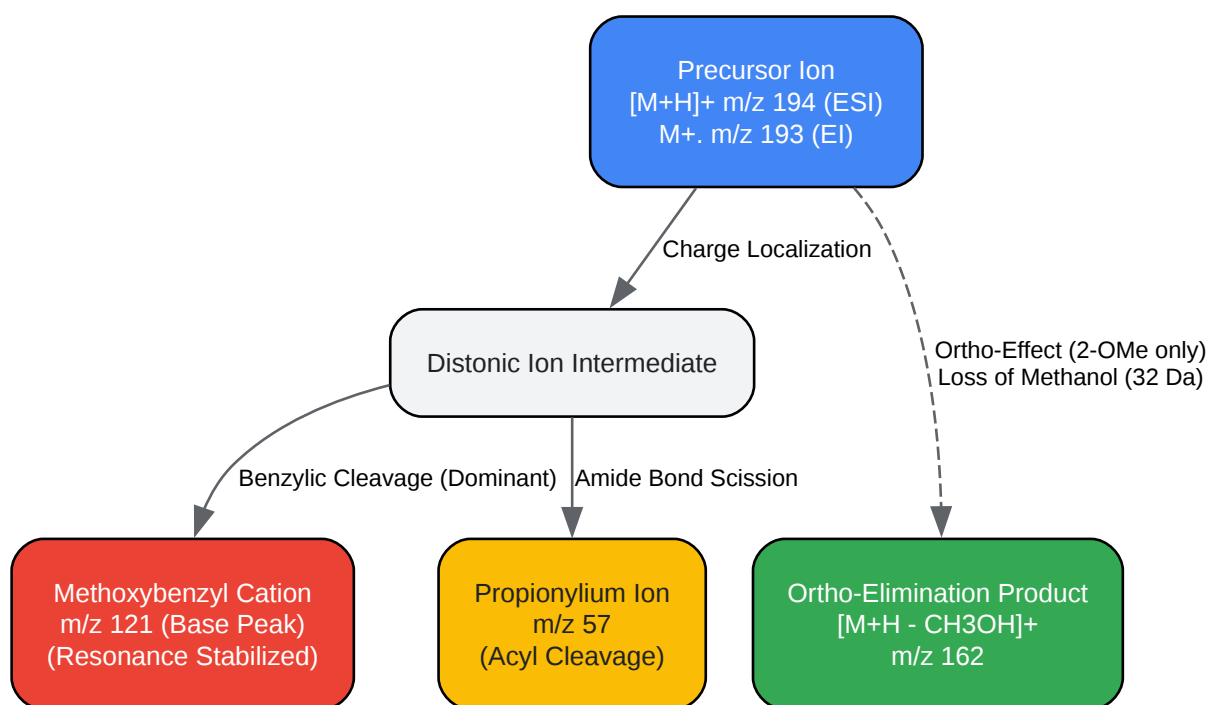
Precursor Ion
[M+H]+ m/z 194 (ESI)
M+. m/z 193 (EI)

Charge Localization

Ortho-Effect (2-OMe only)
Loss of Methanol (32 Da)

Distonic Ion Intermediate

Benzylic Cleavage (Dominant)

Amide Bond Scission

Methoxybenzyl Cation
m/z 121 (Base Peak)
(Resonance Stabilized)

Propionylium Ion
m/z 57
(Acyl Cleavage)

Ortho-Elimination Product
[M+H - CH3OH]+
m/z 162